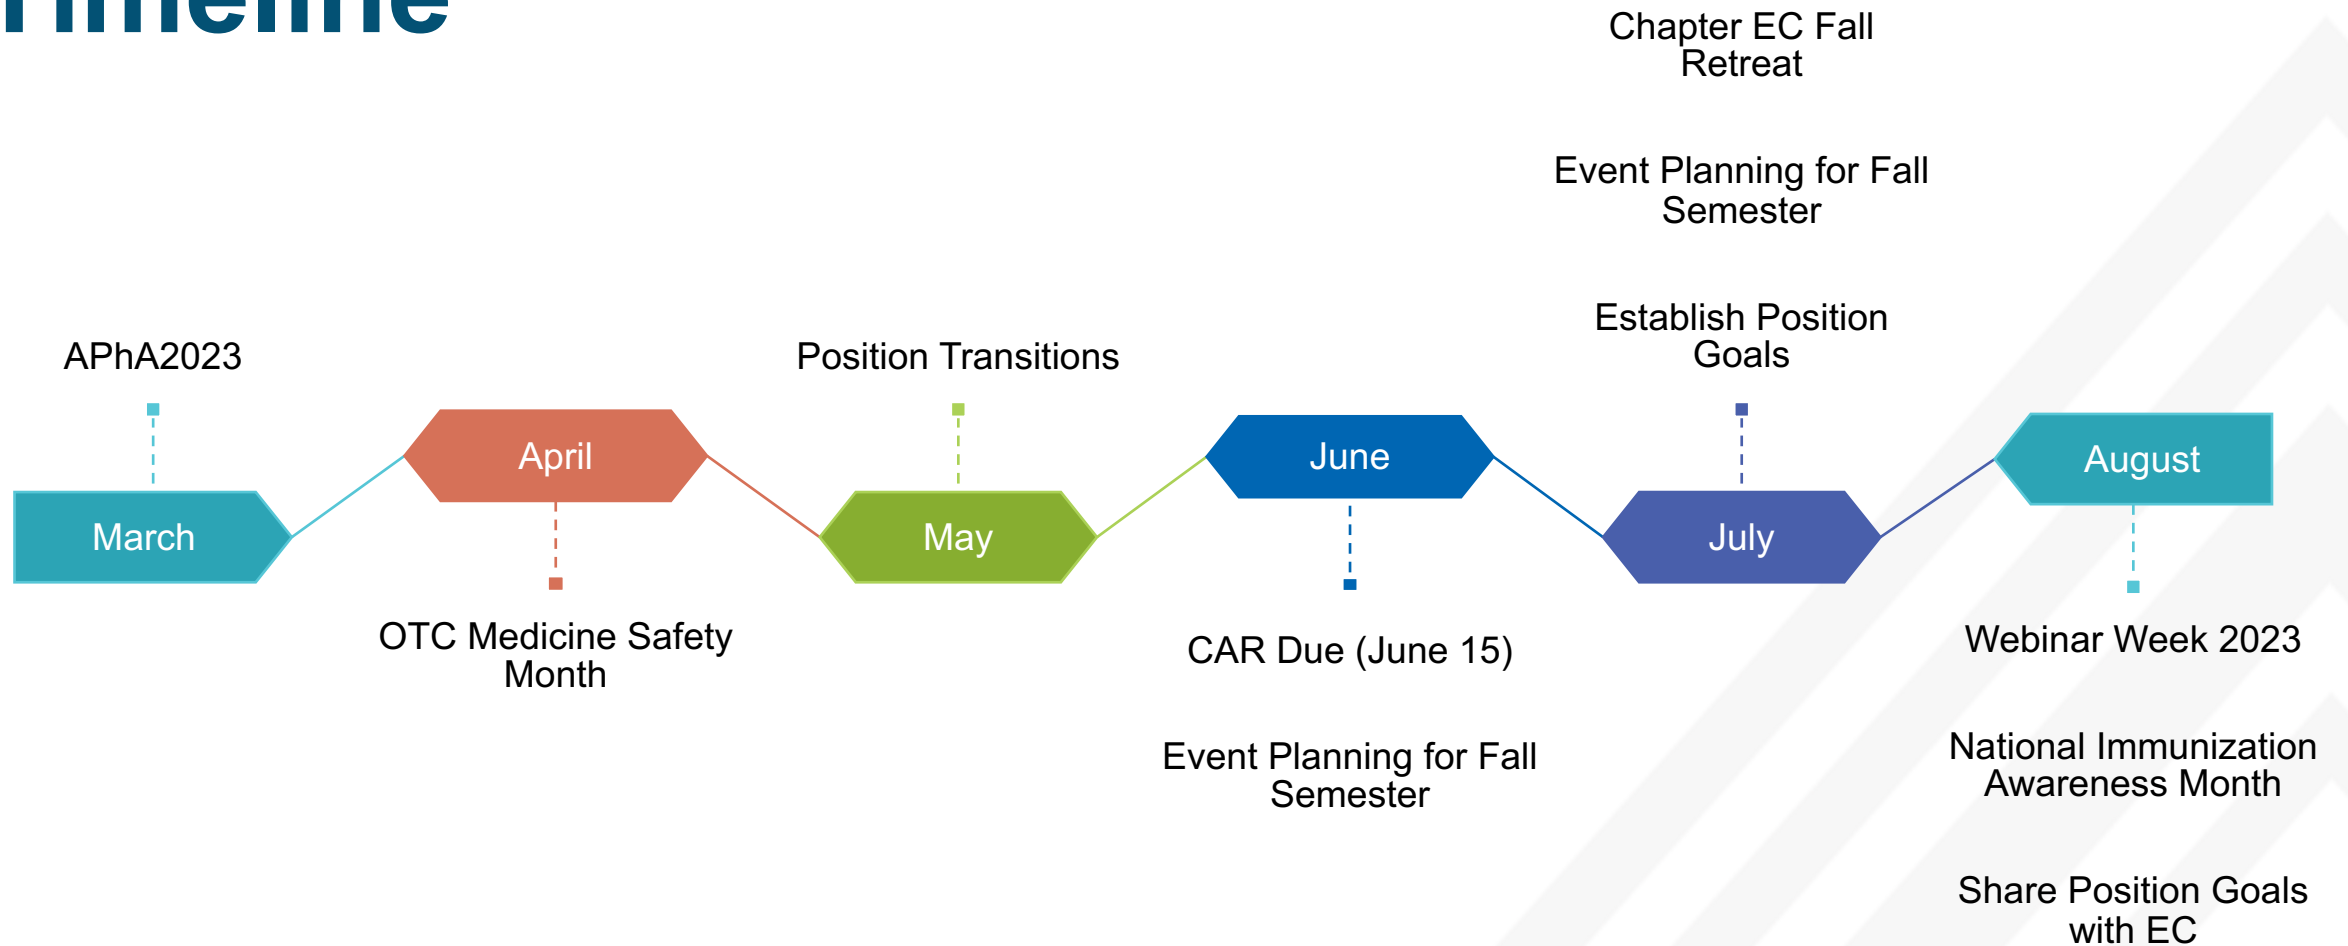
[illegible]

Chapter EC Fall Retreat

Event Planning for Fall Semester

Establish Position Goals

APhA2023

Position Transitions

March

April

May

June

July

August

OTC Medicine Safety Month

CAR Due (June 15)

Event Planning for Fall Semester

Webinar Week 2023

National Immunization Awareness Month

Share Position Goals with EC